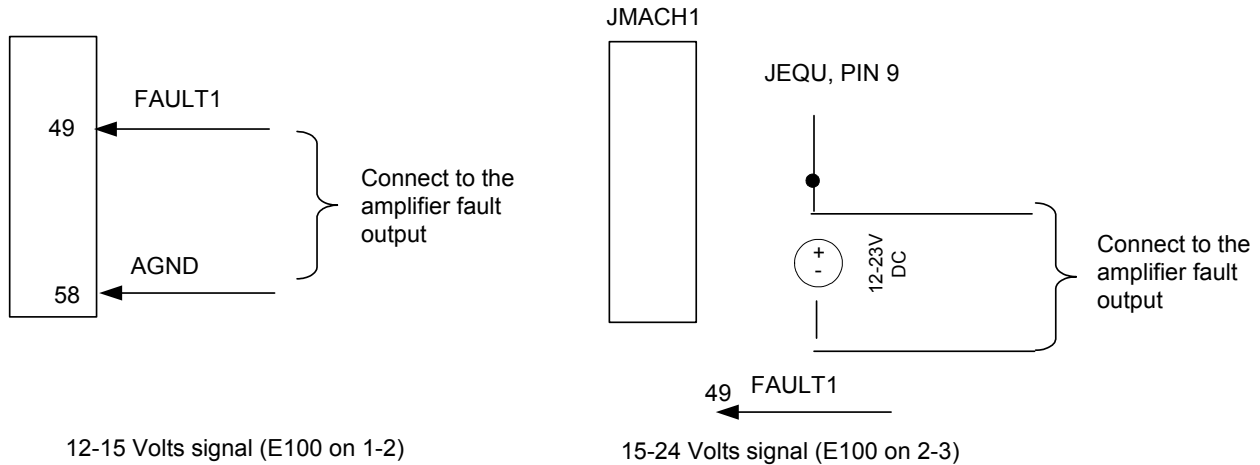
FAULT1

49

Connect to the amplifier fault output

AGND

58

12-15 Volts signal (E100 on 1-2)

JMACH1

JEQU, PIN 9

+
-

12-23V DC

Connect to the amplifier fault output

49 FAULT1

15-24 Volts signal (E100 on 2-3)